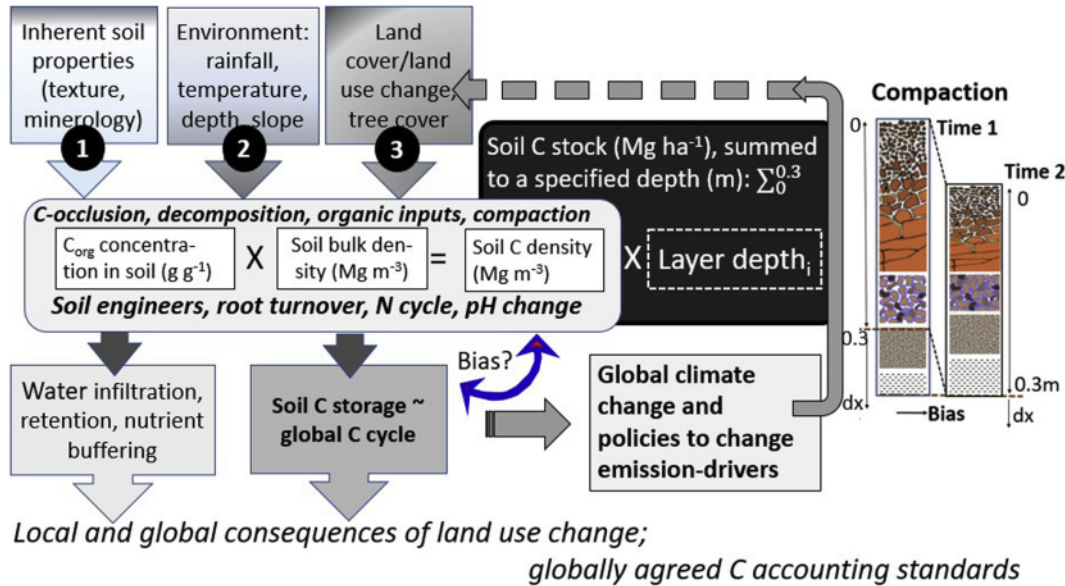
Inherent soil properties (texture, minerology)

Environment: rainfall, temperature, depth, slope

Land cover/land use change, tree cover

1

2

3

Compaction

Soil C stock (Mg ha$^{-1}$), summed to a specified depth (m): $\sum_0^{0.3}$

Time 1

Time 2

0

0

C-occlusion, decomposition, organic inputs, compaction

$C_{org}$ concentration in soil (g g$^{-1}$)

X

Soil bulk density (Mg m$^{-3}$)

=

Soil C density (Mg m$^{-3}$)

X

Layer depth$_i$

Soil engineers, root turnover, N cycle, pH change

0.3

Bias?

Water infiltration, retention, nutrient buffering

Soil C storage ~ global C cycle

Global climate change and policies to change emission-drivers

0.3m

dx

Bias

dx

Local and global consequences of land use change; globally agreed C accounting standards